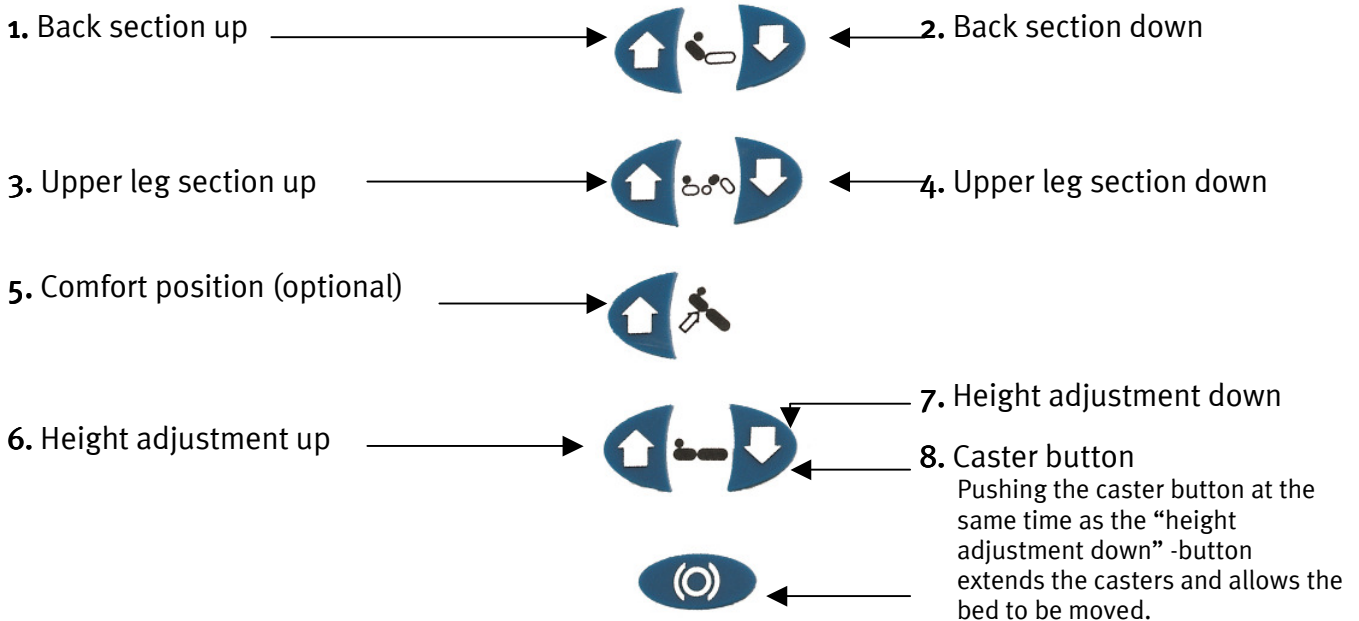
1. Back section up

2. Back section down

3. Upper leg section up

4. Upper leg section down

5. Comfort position (optional)

7. Height adjustment down

6. Height adjustment up

8. Caster button
Pushing the caster button at the same time as the "height adjustment down" -button extends the casters and allows the bed to be moved.